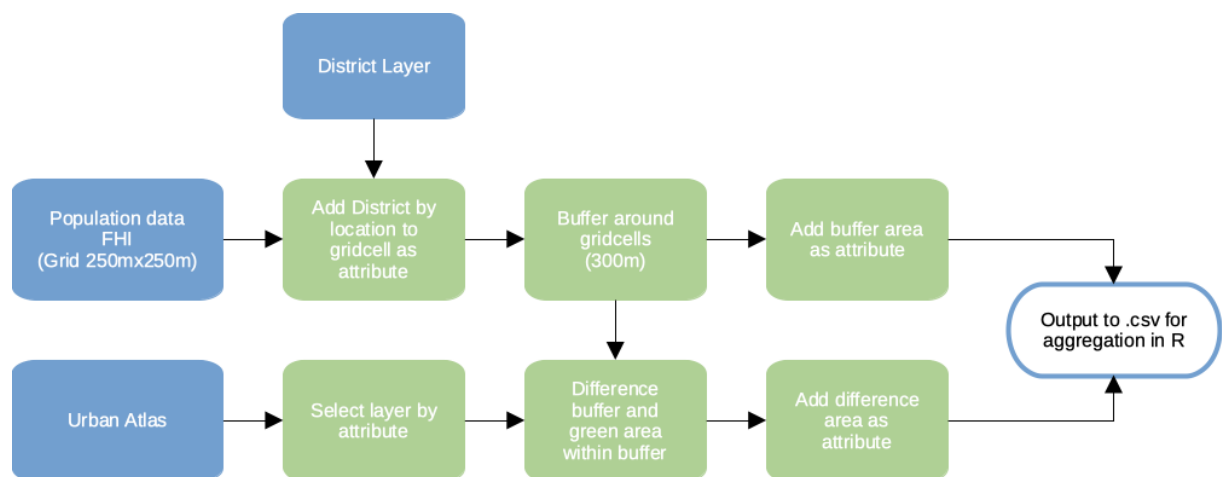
District Layer

Population data FHI (Grid 250mx250m)

Add District by location to gridcell as attribute

Buffer around gridcells (300m)

Add buffer area as attribute

Output to .csv for aggregation in R

Urban Atlas

Select layer by attribute

Difference buffer and green area within buffer

Add difference area as attribute